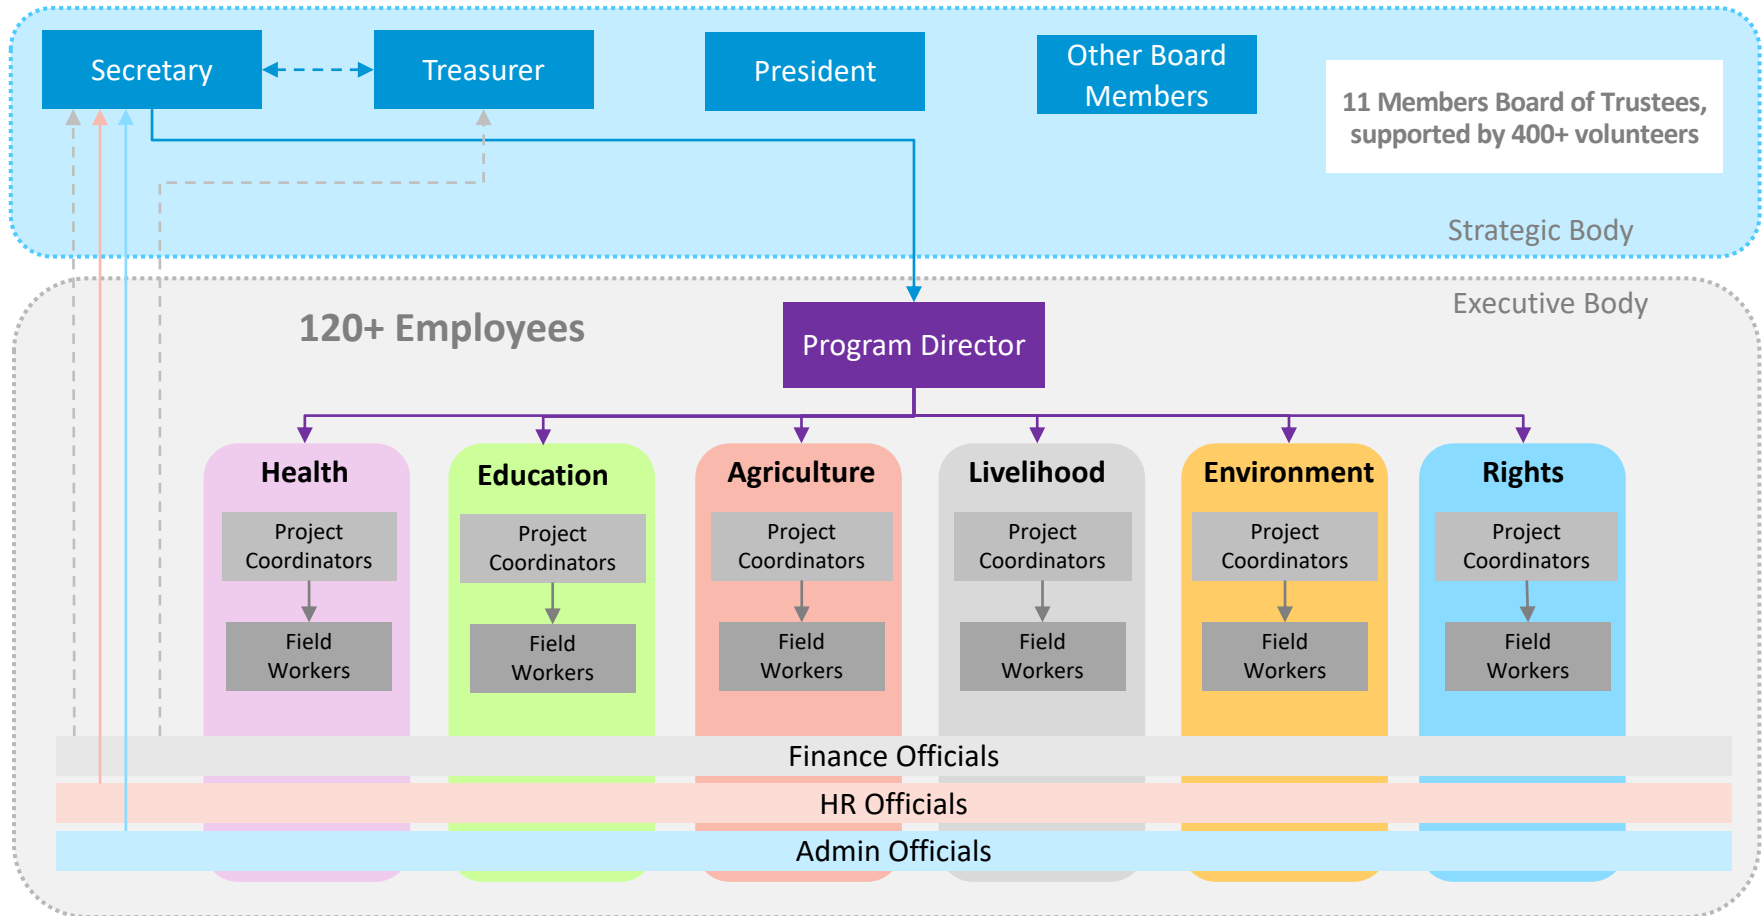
Secretary

Treasurer

President

Other Board Members

11 Members Board of Trustees, supported by 400+ volunteers

Strategic Body

Executive Body

120+ Employees

Program Director

Health

Project Coordinators

Field Workers

Education

Project Coordinators

Field Workers

Agriculture

Project Coordinators

Field Workers

Livelihood

Project Coordinators

Field Workers

Environment

Project Coordinators

Field Workers

Rights

Project Coordinators

Field Workers

Finance Officials

HR Officials

Admin Officials